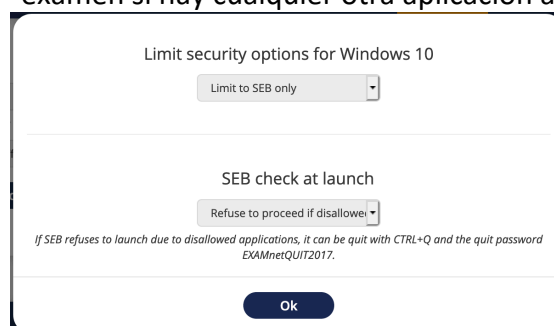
examen si hay cualquier otra aplicación a

Limit security options for Windows 10

Limit to SEB only

SEB check at launch

Refuse to proceed if disallowe

If SEB refuses to launch due to disallowed applications, it can be quit with CTRL+Q and the quit password EXAMnetQUIT2017.

Ok